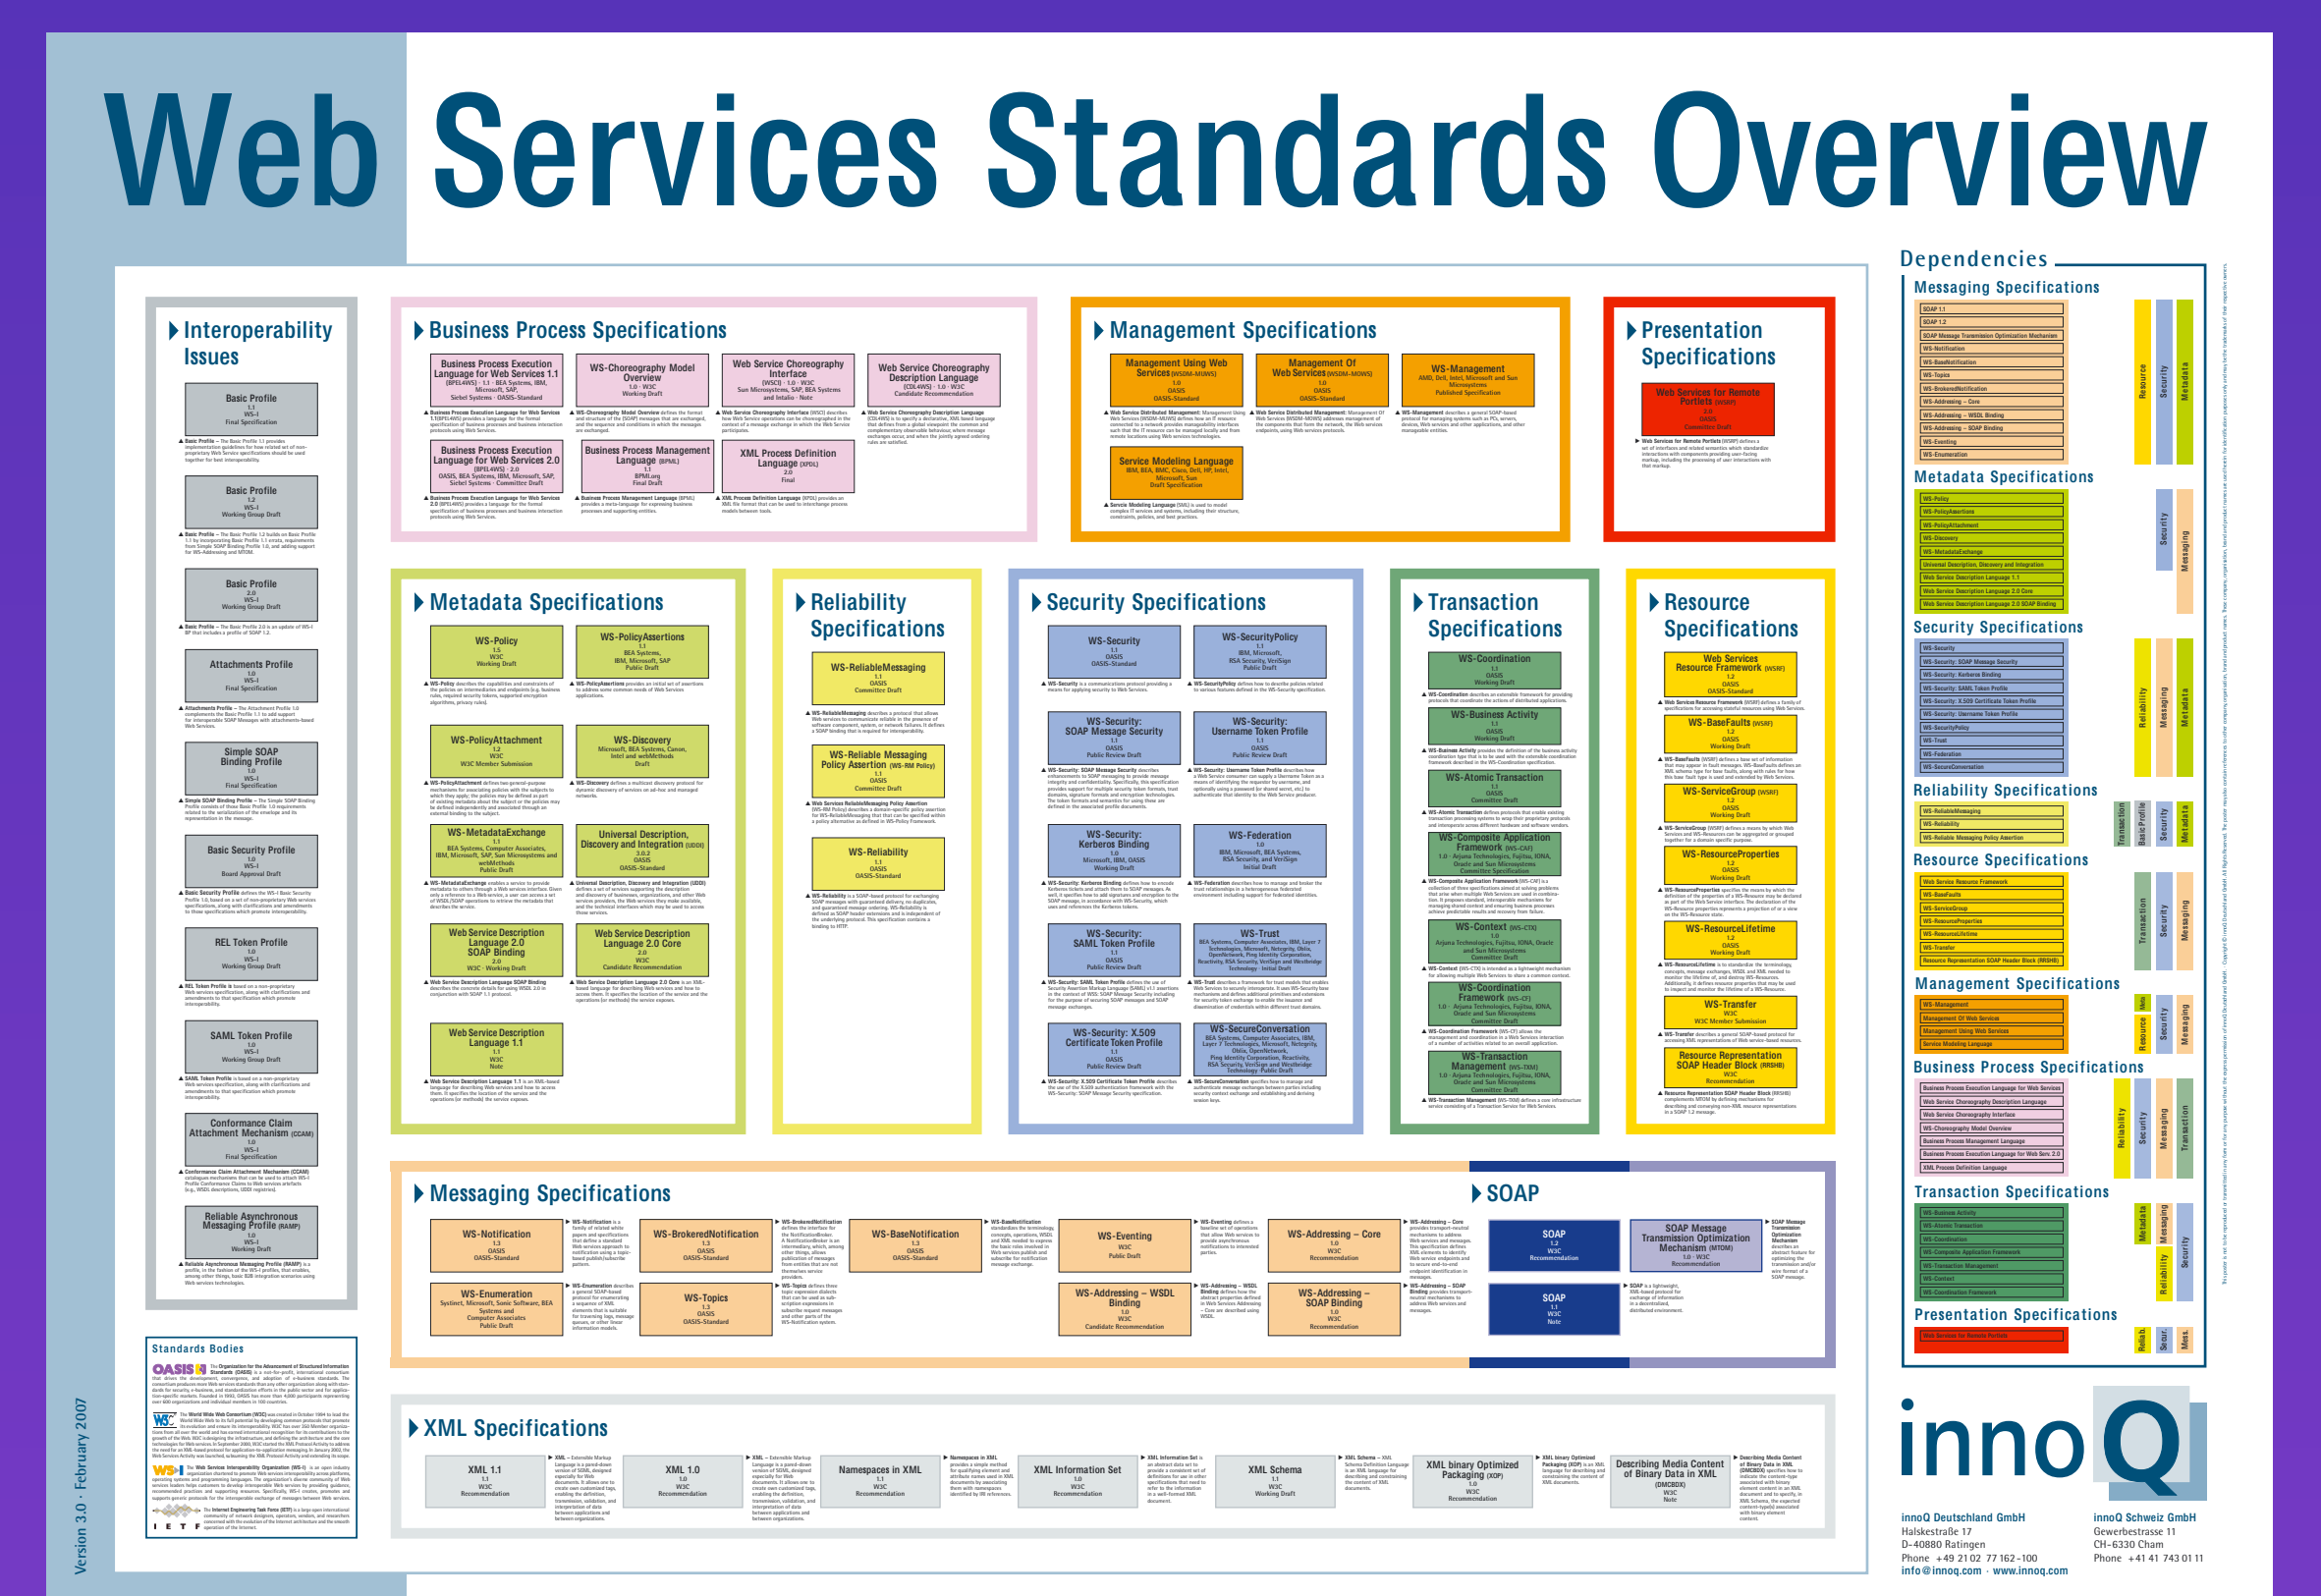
Web Services Standards Overview

Interoperability Issues

Basic Profile
1.1
WS-I
Final Specification

Basic Profile
1.2
WS-I
Working Group Draft

Basic Profile
2.0
WS-I
Working Group Draft

Attachments Profile
1.0
WS-I
Final Specification

Simple SOAP Binding Profile
1.0
WS-I
Final Specification

Basic Security Profile
1.0
WS-I
Board Approval Draft

REL Token Profile
1.0
WS-I
Working Group Draft

SAML Token Profile
1.0
WS-I
Working Group Draft

Conformance Claim Attachment Mechanism (CCAM)
1.0
WS-I
Final Specification

Reliable Asynchronous Messaging Profile (RAMP)
1.0
WS-I
Working Draft

Business Process Specifications

Business Process Execution Language for Web Services 1.1
(BPEL4WS) · 1.1 · BEA Systems, IBM, Microsoft, SAP, Siebel Systems · OASIS-Standard

WS-Choreography Model Overview
1.0 · W3C
Working Draft

Web Service Choreography Interface
(WSCI) · 1.0 · W3C
Sun Microsystems, SAP, BEA Systems and Intalio · Note

Web Service Choreography Description Language
(CDL4WS) · 1.0 · W3C
Candidate Recommendation

Business Process Execution Language for Web Services 2.0
(BPEL4WS) · 2.0
OASIS, BEA Systems, IBM, Microsoft, SAP, Siebel Systems · Committee Draft

Business Process Management Language (BPML)
1.1
BPMI.org
Final Draft

XML Process Definition Language (XPDL)
2.0
Final

Management Specifications

Management Using Web Services (WSDM-MUWS)
1.0
OASIS
OASIS-Standard

Management Of Web Services (WSDM-MOWS)
1.0
OASIS
OASIS-Standard

WS-Management
AMD, Dell, Intel, Microsoft and Sun Microsystems
Published Specification

Service Modeling Language
IBM, BEA, BMC, Cisco, Dell, HP, Intel, Microsoft, Sun
Draft Specification

Presentation Specifications

Web Services for Remote Portlets (WSRP)
2.0
OASIS
Committee Draft

Metadata Specifications

WS-Policy
1.5
W3C
Working Draft

WS-PolicyAssertions
1.1
BEA Systems, IBM, Microsoft, SAP
Public Draft

WS-PolicyAttachment
1.2
W3C
W3C Member Submission

WS-Discovery
Microsoft, BEA Systems, Canon, Intel and webMethods
Draft

WS-MetadataExchange
1.1
BEA Systems, Computer Associates, IBM, Microsoft, SAP, Sun Microsystems and webMethods
Public Draft

Universal Description, Discovery and Integration (UDDI)
3.0.2
OASIS
OASIS-Standard

Web Service Description Language 2.0 SOAP Binding
2.0
W3C · Working Draft

Web Service Description Language 2.0 Core
2.0
W3C
Candidate Recommendation

Web Service Description Language 1.1
1.1
W3C
Note

Reliability Specifications

WS-ReliableMessaging
1.1
OASIS
Committee Draft

WS-Reliable Messaging Policy Assertion (WS-RM Policy)
1.1
OASIS
Committee Draft

WS-Reliability
1.1
OASIS
OASIS-Standard

Security Specifications

WS-Security
1.1
OASIS
OASIS-Standard

WS-SecurityPolicy
1.1
IBM, Microsoft, RSA Security, VeriSign
Public Draft

WS-Security: SOAP Message Security
1.1
OASIS
Public Review Draft

WS-Security: Username Token Profile
1.1
OASIS
Public Review Draft

WS-Security: Kerberos Binding
1.0
Microsoft, IBM, OASIS
Working Draft

WS-Federation
1.0
IBM, Microsoft, BEA Systems, RSA Security, and VeriSign
Initial Draft

WS-Security: SAML Token Profile
1.1
OASIS
Public Review Draft

WS-Trust
BEA Systems, Computer Associates, IBM, Layer 7 Technologies, Microsoft, Netegrity, Oblix, OpenNetwork, Ping Identity Corporation, Reactivity, RSA Security, VeriSign and Westbridge Technology · Initial Draft

WS-Security: X.509 Certificate Token Profile
1.1
OASIS
Public Review Draft

WS-SecureConversation
BEA Systems, Computer Associates, IBM, Layer 7 Technologies, Microsoft, Netegrity, Oblix, OpenNetwork, Ping Identity Corporation, Reactivity, RSA Security, VeriSign and Westbridge Technology · Public Draft

Transaction Specifications

WS-Coordination
1.1
OASIS
Working Draft

WS-Business Activity
1.1
OASIS
Working Draft

WS-Atomic Transaction
1.1
OASIS
Committee Draft

WS-Composite Application Framework (WS-CAF)
1.0 · Arjuna Technologies, Fujitsu, IONA, Oracle and Sun Microsystems
Committee Specification

WS-Context (WS-CTX)
1.0
Arjuna Technologies, Fujitsu, IONA, Oracle and Sun Microsystems
Committee Draft

WS-Coordination Framework (WS-CF)
1.0 · Arjuna Technologies, Fujitsu, IONA, Oracle and Sun Microsystems
Committee Draft

WS-Transaction Management (WS-TXM)
1.0 · Arjuna Technologies, Fujitsu, IONA, Oracle and Sun Microsystems
Committee Draft

Resource Specifications

Web Services Resource Framework (WSRF)
1.2
OASIS
OASIS-Standard

WS-BaseFaults (WSRF)
1.2
OASIS
Working Draft

WS-ServiceGroup (WSRF)
1.2
OASIS
Working Draft

WS-ResourceProperties
1.2
OASIS
Working Draft

WS-ResourceLifetime
1.2
OASIS
Working Draft

WS-Transfer
W3C
W3C Member Submission

Resource Representation SOAP Header Block (RRSHB)
W3C
Recommendation

Messaging Specifications

WS-Notification
1.3
OASIS
OASIS-Standard

WS-BrokeredNotification
1.3
OASIS
OASIS-Standard

WS-BaseNotification
1.3
OASIS
OASIS-Standard

WS-Eventing
W3C
Public Draft

WS-Addressing – Core
1.0
W3C
Recommendation

WS-Enumeration
Systinet, Microsoft, Sonic Software, BEA Systems and Computer Associates
Public Draft

WS-Topics
1.3
OASIS
OASIS-Standard

WS-Addressing – WSDL Binding
1.0
W3C
Candidate Recommendation

WS-Addressing – SOAP Binding
1.0
W3C
Recommendation

SOAP

SOAP
1.2
W3C
Recommendation

SOAP Message Transmission Optimization Mechanism (MTOM)
1.0 · W3C
Recommendation

SOAP
1.1
W3C
Note

XML Specifications

XML 1.1
1.1
W3C
Recommendation

XML 1.0
1.0
W3C
Recommendation

Namespaces in XML
1.1
W3C
Recommendation

XML Information Set
1.0
W3C
Recommendation

XML Schema
1.1
W3C
Working Draft

XML binary Optimized Packaging (XOP)
1.0
W3C
Recommendation

Describing Media Content of Binary Data in XML (DMCBDX)
W3C
Note

Standards Bodies
OASIS
W3C
WS-I
IETF

Version 3.0 · February 2007

Dependencies

Messaging Specifications
SOAP 1.1
SOAP 1.2
SOAP Message Transmission Optimization Mechanism
WS-Notification
WS-BaseNotification
WS-Topics
WS-BrokeredNotification
WS-Addressing – Core
WS-Addressing – WSDL Binding
WS-Addressing – SOAP Binding
WS-Eventing
WS-Enumeration
Resource
Security
Metadata

Metadata Specifications
WS-Policy
WS-PolicyAssertions
WS-PolicyAttachment
WS-Discovery
WS-MetadataExchange
Universal Description, Discovery and Integration
Web Service Description Language 1.1
Web Service Description Language 2.0 Core
Web Service Description Language 2.0 SOAP Binding
Security
Messaging

Security Specifications
WS-Security
WS-Security: SOAP Message Security
WS-Security: Kerberos Binding
WS-Security: SAML Token Profile
WS-Security: X.509 Certificate Token Profile
WS-Security: Username Token Profile
WS-SecurityPolicy
WS-Trust
WS-Federation
WS-SecureConversation
Reliability
Messaging
Metadata

Reliability Specifications
WS-ReliableMessaging
WS-Reliability
WS-Reliable Messaging Policy Assertion
Transaction
Basic Profile
Security
Metadata

Resource Specifications
Web Service Resource Framework
WS-BaseFaults
WS-ServiceGroup
WS-ResourceProperties
WS-ResourceLifetime
WS-Transfer
Resource Representation SOAP Header Block (RRSHB)
Transaction
Security
Messaging

Management Specifications
WS-Management
Management Of Web Services
Management Using Web Services
Service Modeling Language
Resource
Meta
Security
Messaging

Business Process Specifications
Business Process Execution Language for Web Services
Web Service Choreography Description Language
Web Service Choreography Interface
WS-Choreography Model Overview
Business Process Management Language
Business Process Execution Language for Web Serv. 2.0
XML Process Definition Language
Reliability
Security
Messaging
Transaction

Transaction Specifications
WS-Business Activity
WS-Atomic Transaction
WS-Coordination
WS-Composite Application Framework
WS-Transaction Management
WS-Context
WS-Coordination Framework
Metadata
Messaging
Reliability
Security

Presentation Specifications
Web Services for Remote Portlets
Reliab.
Secur.
Mess.

innoQ

innoQ Deutschland GmbH
Halskestraße 17
D-40880 Ratingen
Phone +49 21 02 77 162-100
info@innoq.com · www.innoq.com

innoQ Schweiz GmbH
Gewerbestrasse 11
CH-6330 Cham
Phone +41 41 743 01 11